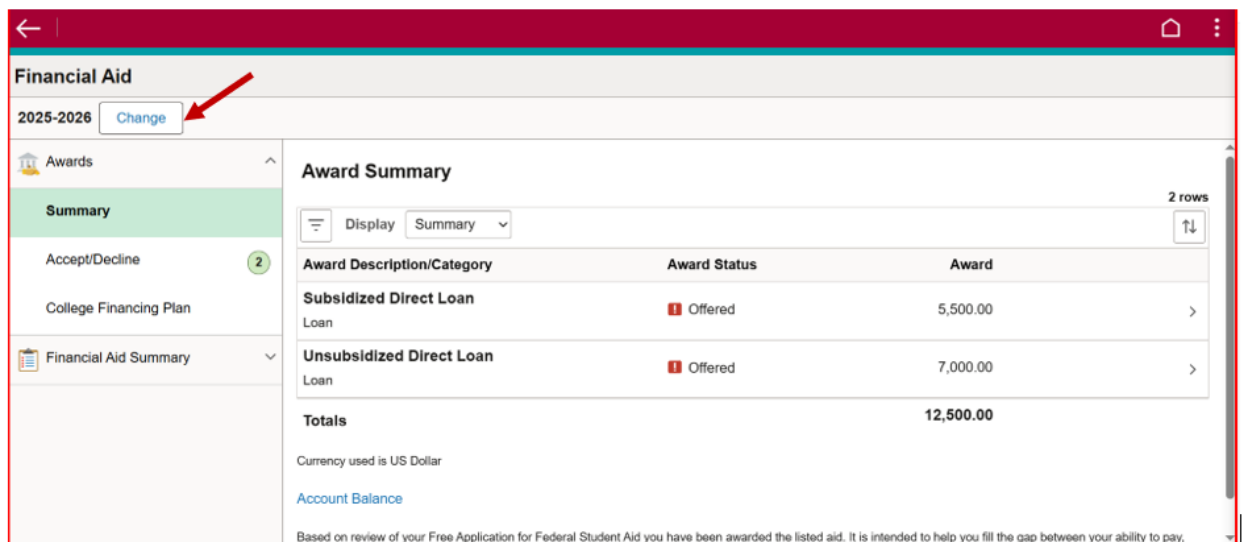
Financial Aid

2025-2026 Change

Awards

Summary

Accept/Decline 2

College Financing Plan

Financial Aid Summary

Award Summary

2 rows

Display Summary

| Award Description/Category | Award Status | Award |
|---|---|---|
| Subsidized Direct Loan Loan | Offered | 5,500.00 |
| Unsubsidized Direct Loan Loan | Offered | 7,000.00 |
| Totals | | 12,500.00 |

Currency used is US Dollar

Account Balance

Based on review of your Free Application for Federal Student Aid you have been awarded the listed aid. It is intended to help you fill the gap between your ability to pay,